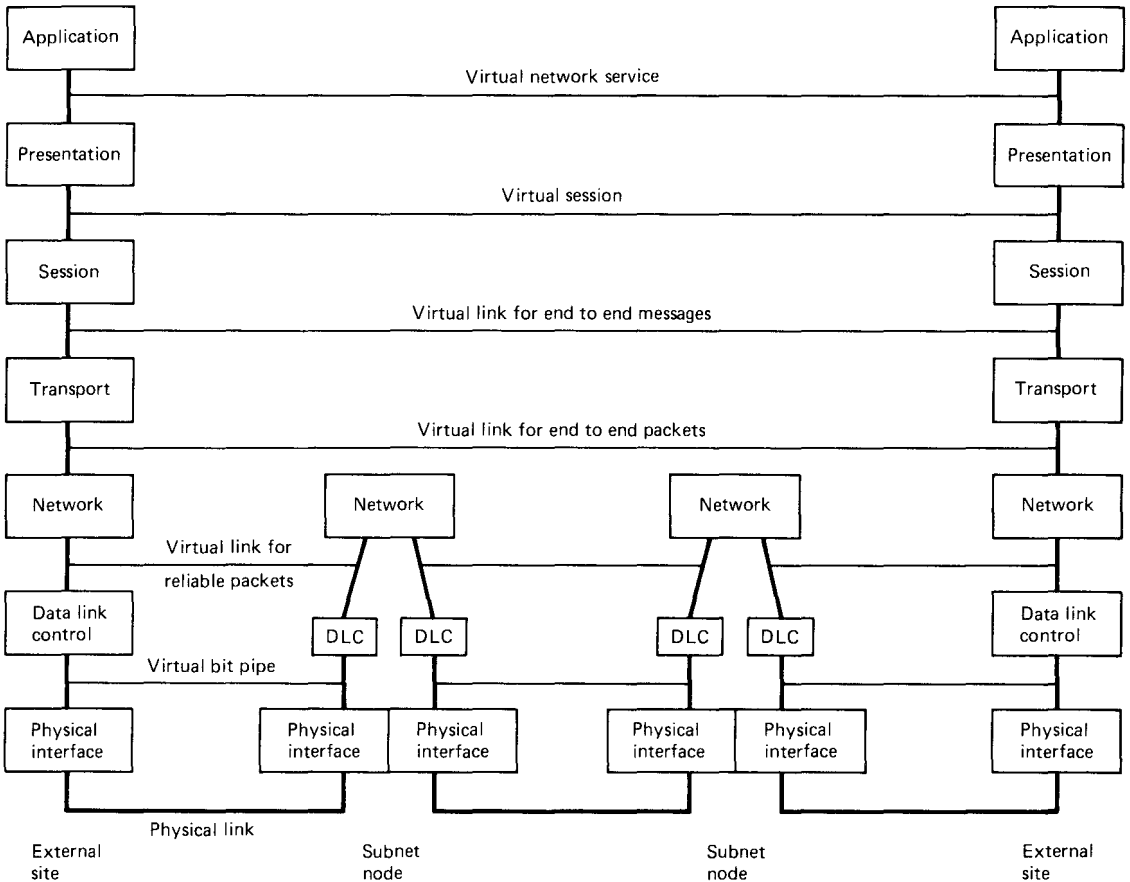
Application

Application

Virtual network service

Presentation

Presentation

Virtual session

Session

Session

Virtual link for end to end messages

Transport

Transport

Virtual link for end to end packets

Network

Network

Network

Network

Virtual link for reliable packets

Data link control

DLC

DLC

DLC

DLC

Data link control

Virtual bit pipe

Physical interface

Physical interface

Physical interface

Physical interface

Physical interface

Physical interface

Physical link

External site

Subnet node

Subnet node

External site